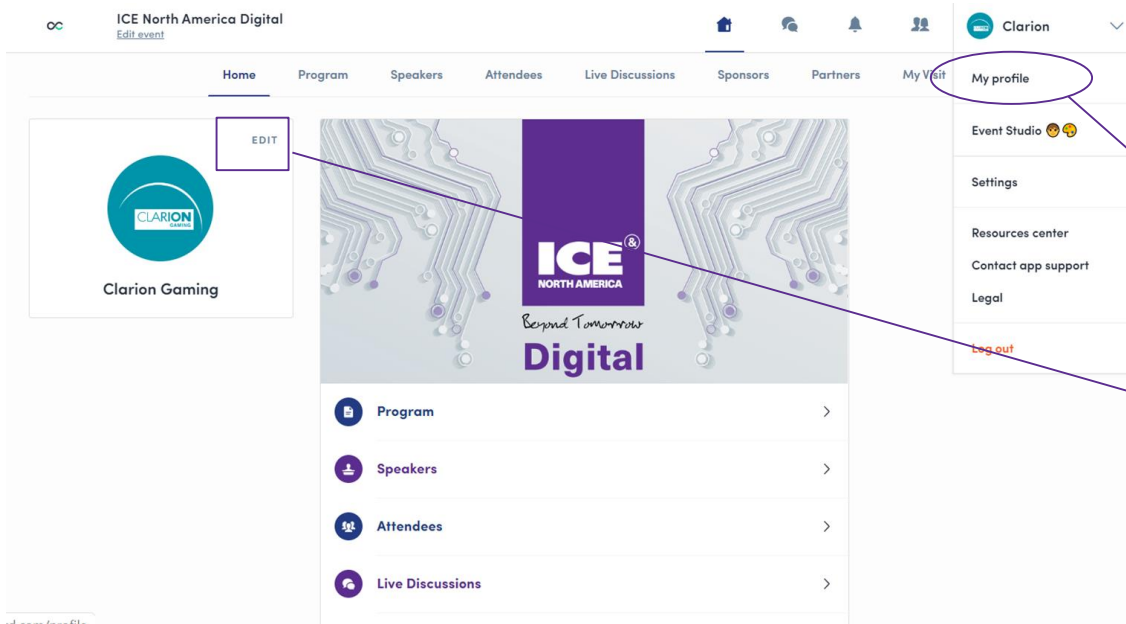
ICE North America Digital
Edit event

Clarion

Home Program Speakers Attendees Live Discussions Sponsors Partners My Visit

My profile

Event Studio 🧑😩

Settings

Resources center

Contact app support

Legal

Log out

EDIT

CLARION GAMING

Clarion Gaming

ICE® NORTH AMERICA

Beyond Tomorrow

Digital

Program

Speakers

Attendees

Live Discussions

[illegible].com/profile